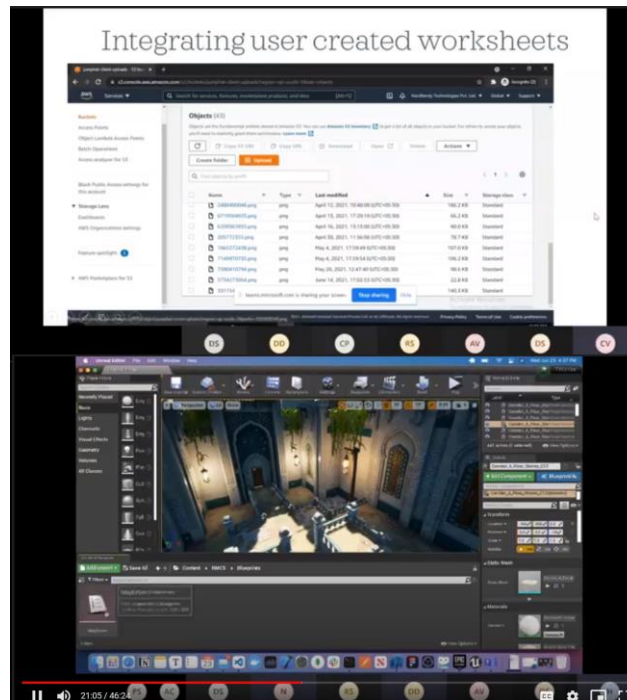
Integrating user created worksheets

Services

Buckets
Access Points
Object Lambda Access Points
Batch Operations
Access analyzer for S3

Block Public Access settings for this account

Storage Lens
Dashboards
AWS Organizations settings

Feature spotlight

AWS Marketplace for S3

Objects (43)

Create folder
Upload
Actions

| Name | Type | Last modified | Size | Storage class |
|---|---|---|---|---|
| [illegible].png | png | April 13, 2021, 10:46:08 (UTC+05:30) | 196.2 KB | Standard |
| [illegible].png | png | April 15, 2021, 17:29:10 (UTC+05:30) | 56.2 KB | Standard |
| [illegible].png | png | April 16, 2021, 15:13:00 (UTC+05:30) | 90.0 KB | Standard |
| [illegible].png | png | April 20, 2021, 11:36:00 (UTC+05:30) | 70.7 KB | Standard |
| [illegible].png | png | May 4, 2021, 17:59:49 (UTC+05:30) | 157.0 KB | Standard |
| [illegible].png | png | May 4, 2021, 17:59:54 (UTC+05:30) | 196.2 KB | Standard |
| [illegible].png | png | May 20, 2021, 12:47:40 (UTC+05:30) | 98.6 KB | Standard |
| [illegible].png | png | June 14, 2021, 17:02:53 (UTC+05:30) | 22.8 KB | Standard |
| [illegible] | | | 145.3 KB | Standard |

teams.microsoft.com is sharing your screen. Stop sharing Hide

Privacy Policy Terms of Use Cookie preferences

DS DD CP RS AV DS CV

Content > NMCS > Blueprints
Add Component
Blueprint
Transform
Static Mesh
Materials

21:05 / 46:2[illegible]

PS AC DS N RS DD AV DS